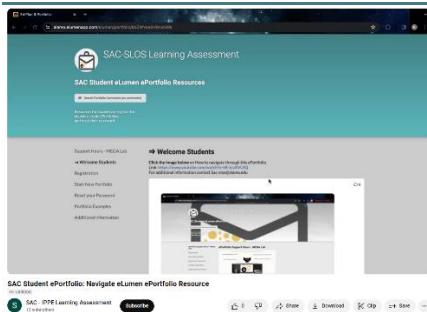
SAC-SLOS Learning Assessment

SAC Student eLumen ePortfolio Resources

Support Hours - MEDA Lab

⇒ Welcome Students

Registration

Start Your Portfolio

Reset your Password

Portfolio Examples

Additional Information

⇒ Welcome Students

Click the image below on How to navigate through this ePortfolio.

SAC Student ePortfolio: Navigate eLumen ePortfolio Resource

S SAC - IPPE Learning Assessment

Subscribe

Share

Download

Clip

Save